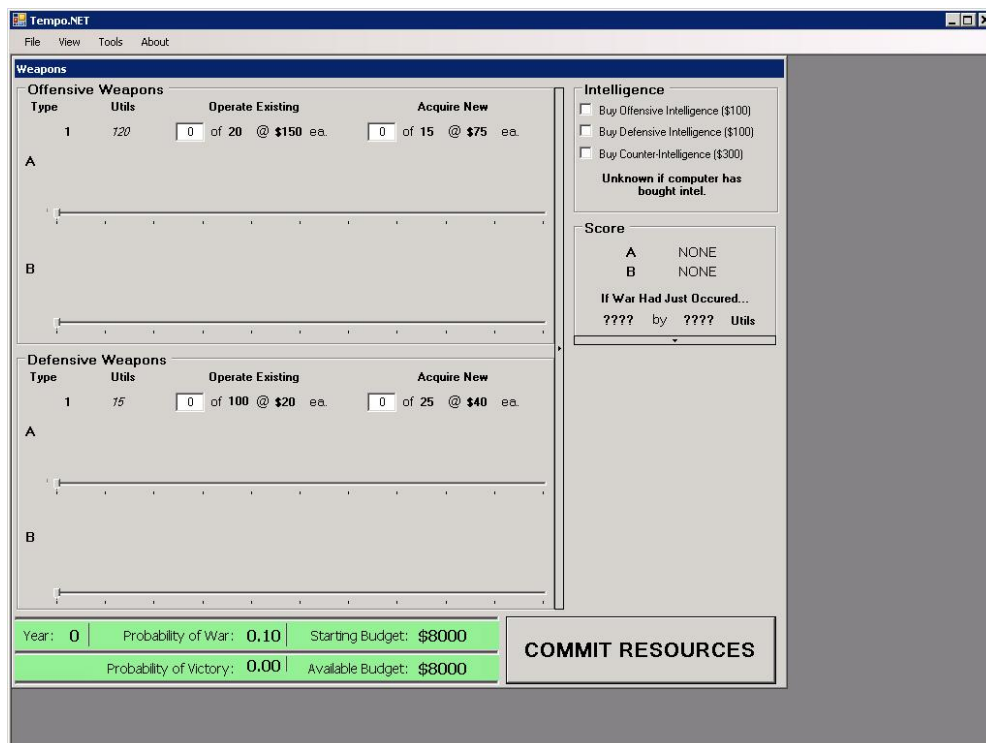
Tempo.NET

File View Tools About

Weapons

Offensive Weapons

| Type | Utils | Operate Existing | Acquire New |
|---|---|---|---|
| 1 | 120 | 0 of 20 @ \$150 ea. | 0 of 15 @ \$75 ea. |

A

B

Defensive Weapons

| Type | Utils | Operate Existing | Acquire New |
|---|---|---|---|
| 1 | 15 | 0 of 100 @ \$20 ea. | 0 of 25 @ \$40 ea. |

A

B

Intelligence

Buy Offensive Intelligence (\$100)

Buy Defensive Intelligence (\$100)

Buy Counter-Intelligence (\$300)

Unknown if computer has bought intel.

Score

A NONE

B NONE

If War Had Just Occured...

???? by ???? Utils

Year: 0 Probability of War: 0.10 Starting Budget: \$8000

Probability of Victory: 0.00 Available Budget: \$8000

COMMIT RESOURCES